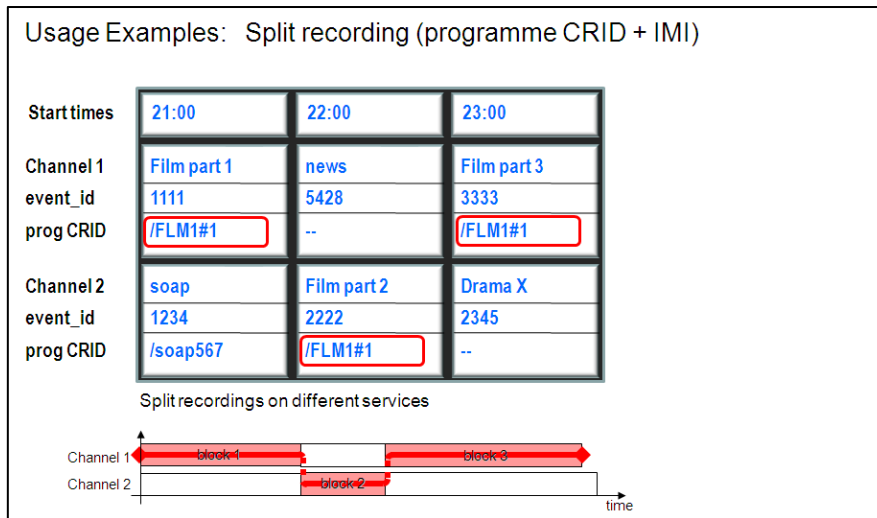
Usage Examples: Split recording (programme CRID + IMI)

| Start times | 21:00 | 22:00 | 23:00 |
|---|---|---|---|
| Channel 1 | Film part 1 | news | Film part 3 |
| event_id | 1111 | 5428 | 3333 |
| prog CRID | /FLM1#1 | -- | /FLM1#1 |
| Channel 2 | soap | Film part 2 | Drama X |
| event_id | 1234 | 2222 | 2345 |
| prog CRID | /soap567 | /FLM1#1 | -- |

Split recordings on different services

Channel 1
block 1
block 3
Channel 2
block 2
time